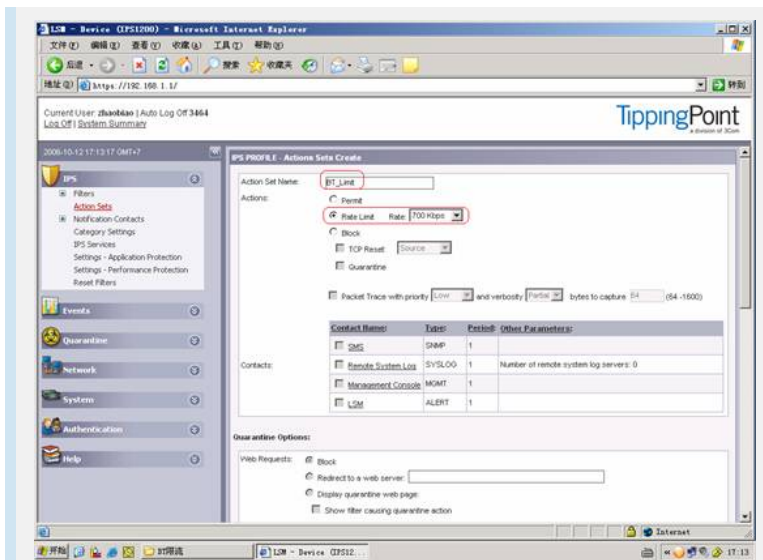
LSM - Device (IPS1200) - Microsoft Internet Explorer

文件(F) 编辑(E) 查看(V) 收藏(A) 工具(T) 帮助(H)

后退 搜索 收藏夹

地址(D) https://192.168.1.1/ 转到

Current User: zhaobiao | Auto Log Off 3464
Log Off | System Summary

TippingPoint
a division of 3Com

2006-10-12 17:13:17 GMT+7

IPS
Filters
Action Sets
Notification Contacts
Category Settings
IPS Services
Settings - Application Protection
Settings - Performance Protection
Reset Filters

Events
Quarantine
Network
System
Authentication
Help

IPS PROFILE - Actions Sets Create

Action Set Name: BT_Limit
Actions:
Permit
Rate Limit Rate: 700 Kbps
Block
TCP Reset Source
Quarantine

Packet Trace with priority Low and verbosity Partial bytes to capture 64 (64 -1600)

Contacts:

| | Contact Name: | Type: | Period: | Other Parameters: |
|---|---|---|---|---|
| | SMS | SNMP | 1 | |
| | Remote System Log | SYSLOG | 1 | Number of remote system log servers: 0 |
| | Management Console | MGMT | 1 | |
| | LSM | ALERT | 1 | |

Quarantine Options:

Web Requests:
Block
Redirect to a web server:
Display quarantine web page:
Show filter causing quarantine action

Internet

开始 BT限流 LSM - Device (IPS12... 17:13